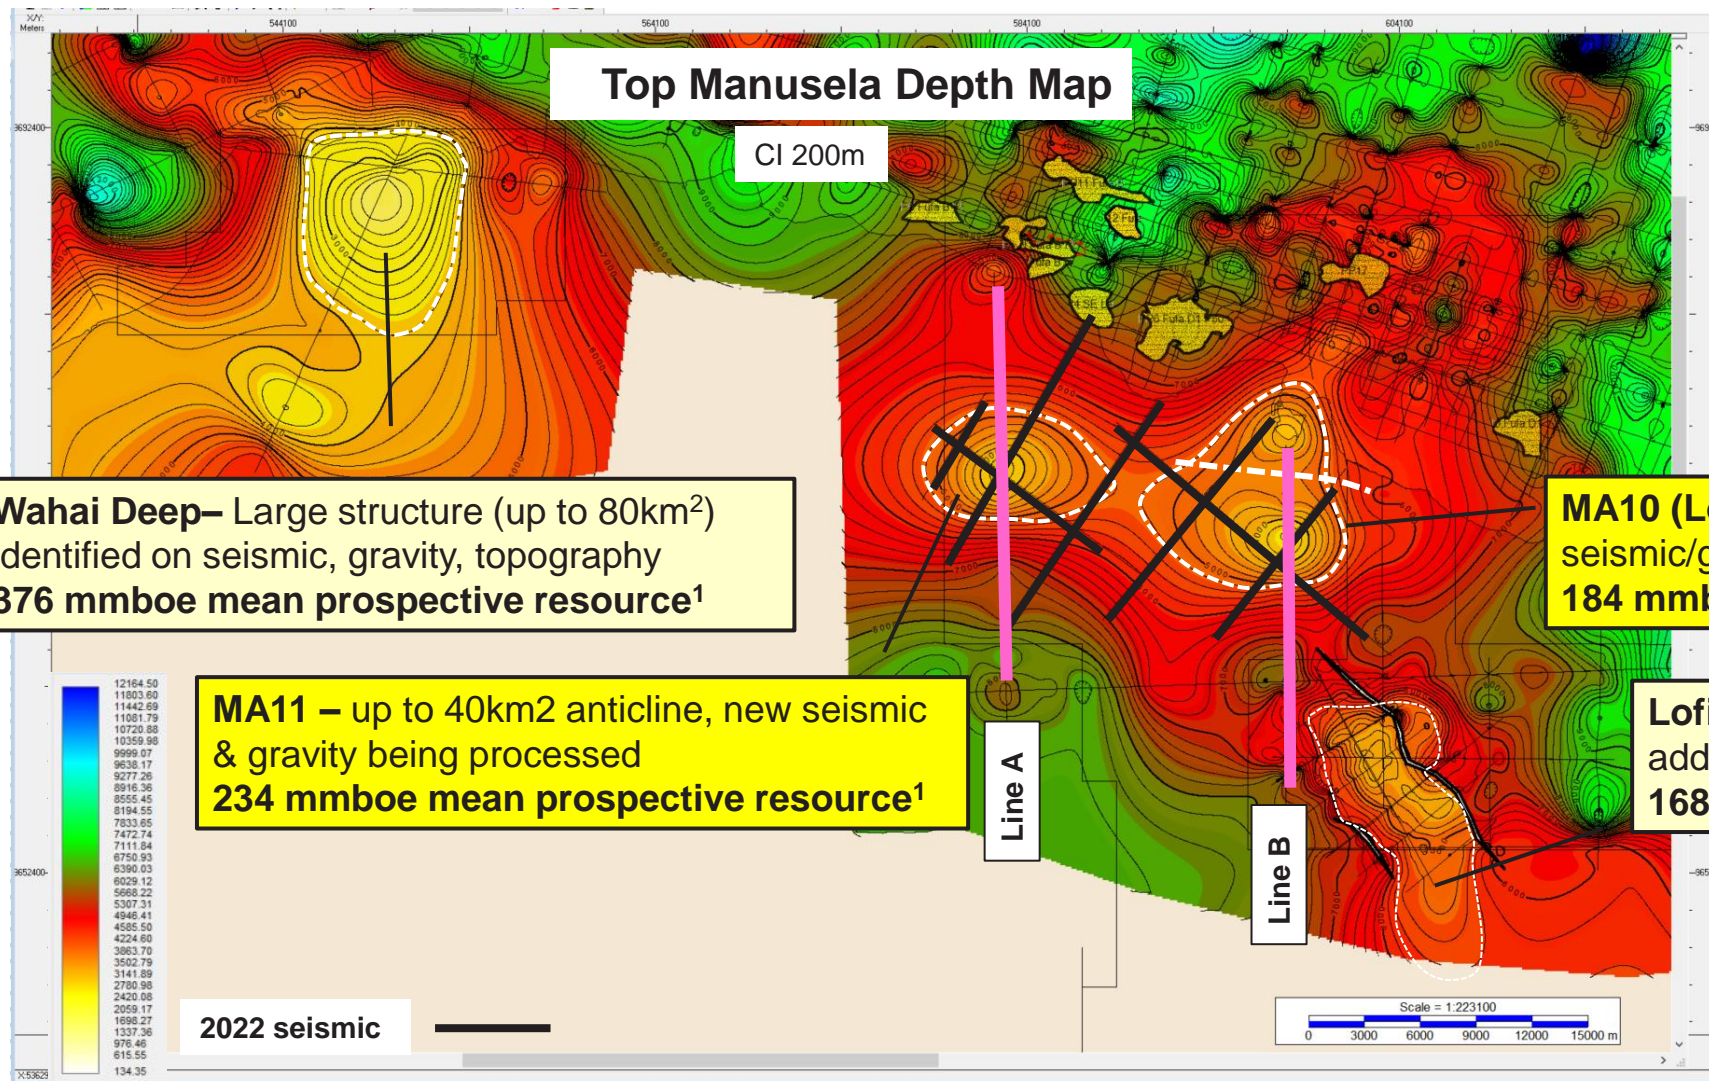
X/Y: Meters

544100

564100

584100

604100

3692400

-969

Top Manusela Depth Map

CI 200m

Wahai Deep– Large structure (up to 80km$^2$) dentified on seismic, gravity, topography
376 mmboe mean prospective resource$^1$

MA10 (L
seismic/g
184 mmb

MA11 – up to 40km2 anticline, new seismic & gravity being processed
234 mmboe mean prospective resource$^1$

Lofi
add
168

Line A

Line B

12164.50
11803.60
11442.69
11081.79
10720.88
10359.98
9999.07
9638.17
9277.26
8916.36
8555.45
8194.55
7833.65
7472.74
7111.84
6750.93
6390.03
6029.12
5668.22
5307.31
4946.41
4585.50
4224.60
3863.70
3502.79
3141.89
2780.98
2420.08
2059.17
1698.27
1337.36
976.46
615.55
134.35

3652400

-965

2022 seismic

Scale = 1:223100
0 3000 6000 9000 12000 15000 m

X:53629